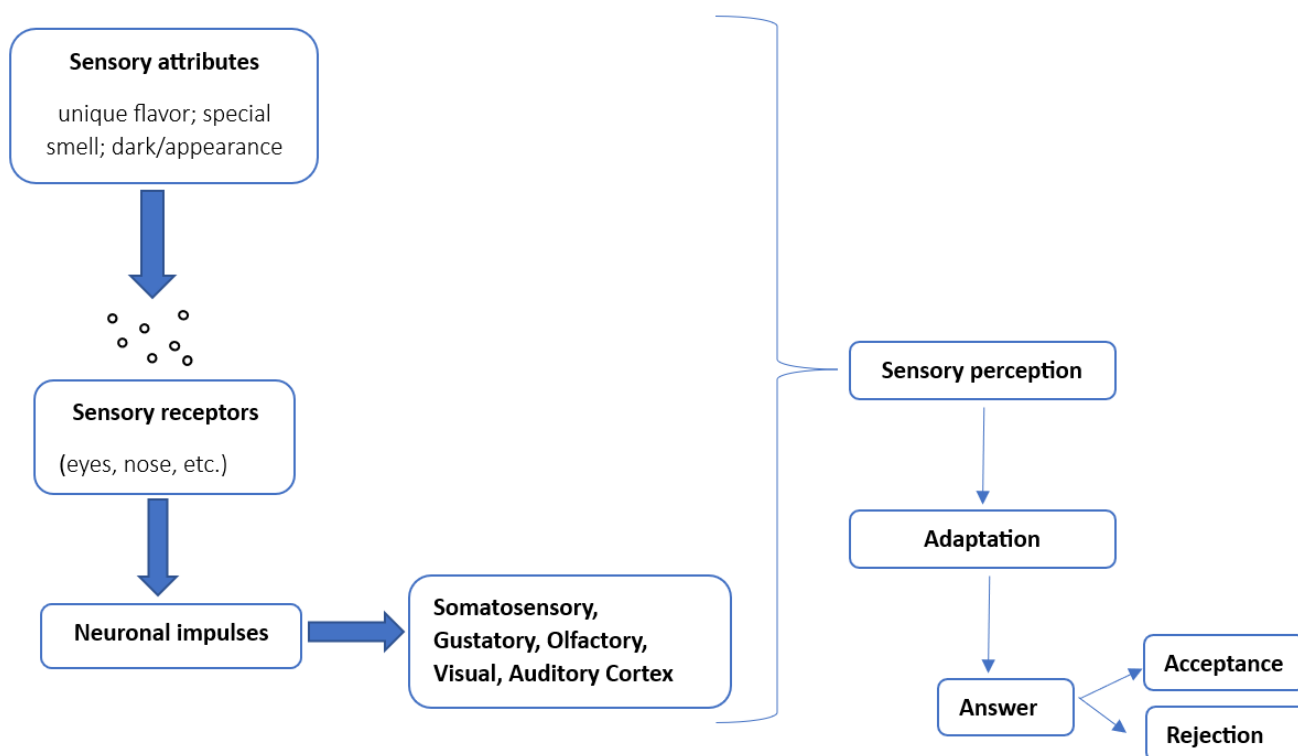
Sensory attributes

unique flavor; special smell; dark/appearance

Sensory receptors

(eyes, nose, etc.)

Neuronal impulses

Somatosensory, Gustatory, Olfactory, Visual, Auditory Cortex

Sensory perception

Adaptation

Answer

Acceptance

Rejection